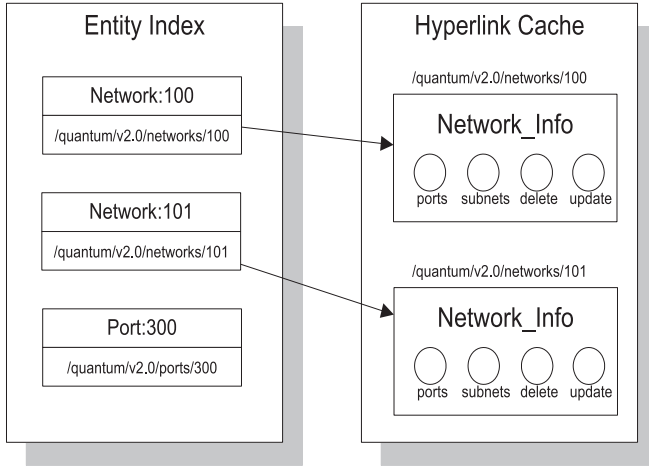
Entity Index

Network:100
/quantum/v2.0/networks/100

Network:101
/quantum/v2.0/networks/101

Port:300
/quantum/v2.0/ports/300

Hyperlink Cache

/quantum/v2.0/networks/100
Network_Info
ports subnets delete update

/quantum/v2.0/networks/101
Network_Info
ports subnets delete update